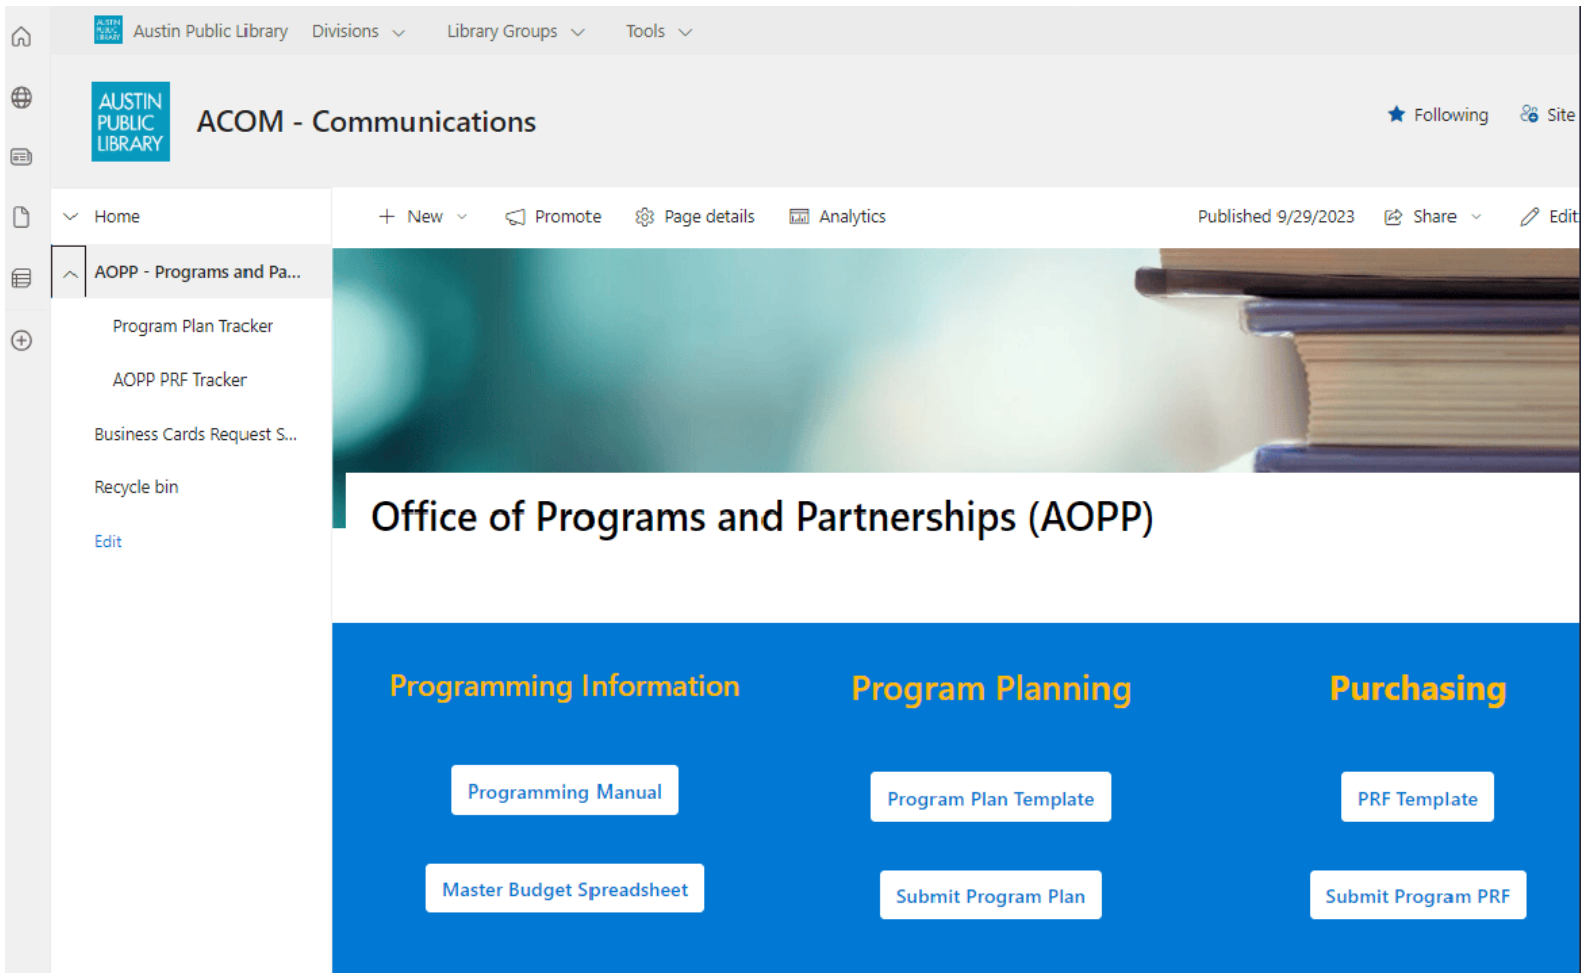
Austin Public Library Divisions Library Groups Tools

AUSTIN PUBLIC LIBRARY

ACOM - Communications

Following Site

Home

AOPP - Programs and Pa...

Program Plan Tracker

AOPP PRF Tracker

Business Cards Request S...

Recycle bin

Edit

New Promote Page details Analytics Published 9/29/2023 Share Edit

Office of Programs and Partnerships (AOPP)

Programming Information

Programming Manual

Master Budget Spreadsheet

Program Planning

Program Plan Template

Submit Program Plan

Purchasing

PRF Template

Submit Program PRF